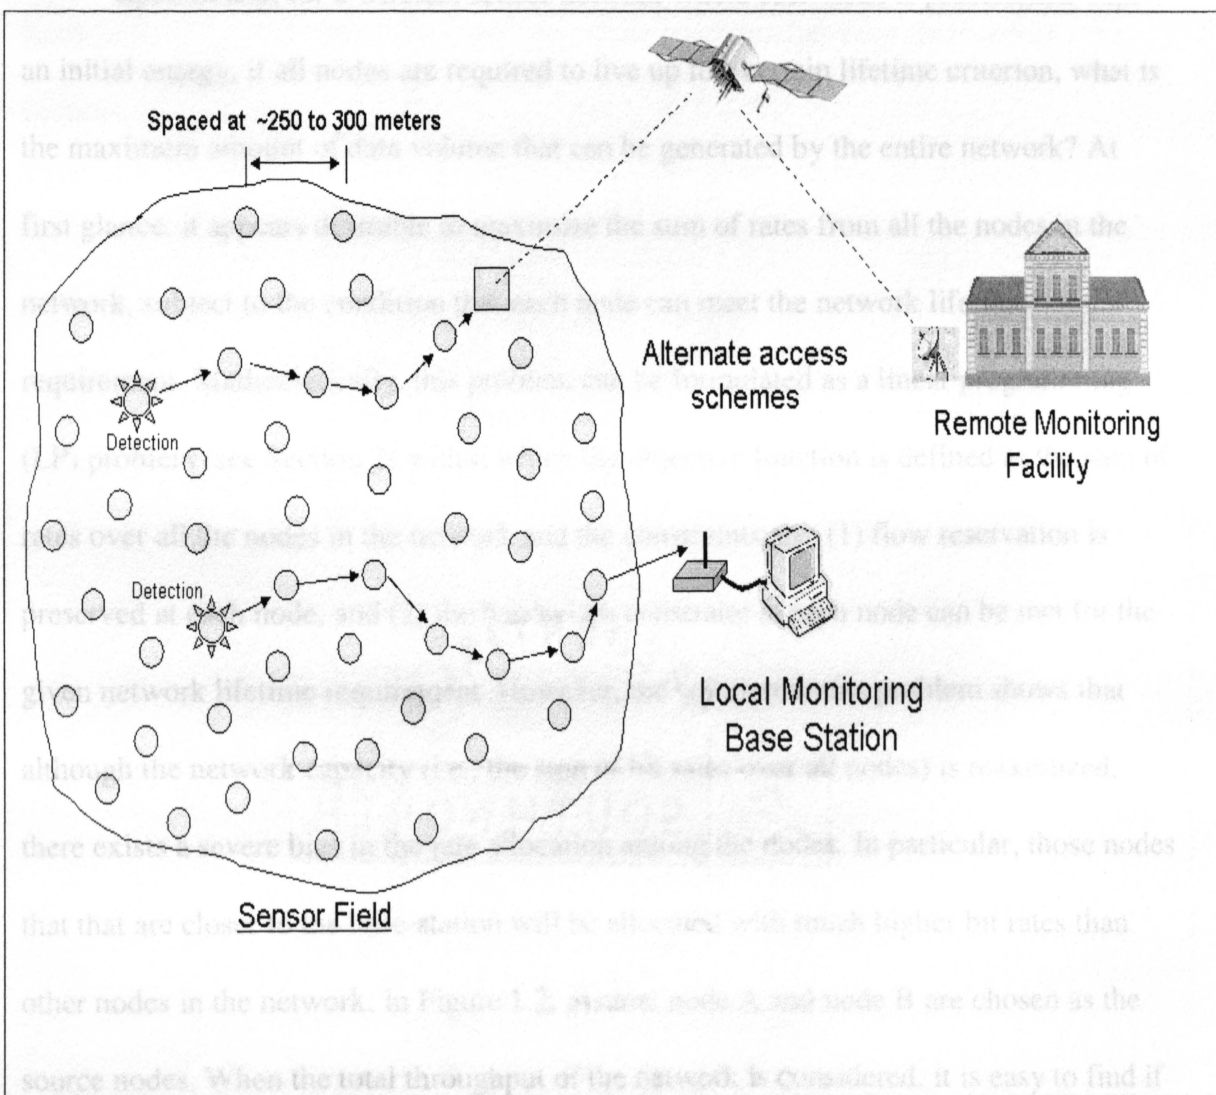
Spaced at ~250 to 300 meters

Alternate access schemes

Remote Monitoring Facility

Detection

Detection

Local Monitoring Base Station

Sensor Field

an initial energy, if all nodes are required to live up to a certain lifetime criterion, what is the maximum amount of data volume that can be generated by the entire network? At first glance, it appears desirable to maximize the sum of rates from all the nodes in the network, subject to the condition that each node can meet the network lifetime requirement. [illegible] this problem can be formulated as a linear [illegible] (LP) problem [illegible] function is defined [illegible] rates over all the nodes in the network and the constraints are (1) flow reservation is preserved at each node, and (2) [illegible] constraint at each node can be met for the given network lifetime requirement. However, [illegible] problem shows that although the network capacity (i.e., the sum of bit rates over all nodes) is maximized, there exists a severe bias in the rate allocation among the nodes. In particular, those nodes that that are close to the base station will be allocated with much higher bit rates than other nodes in the network. In Figure 1.2, assume node A and node B are chosen as the source nodes. When the total throughput of the network is considered, it is easy to find if